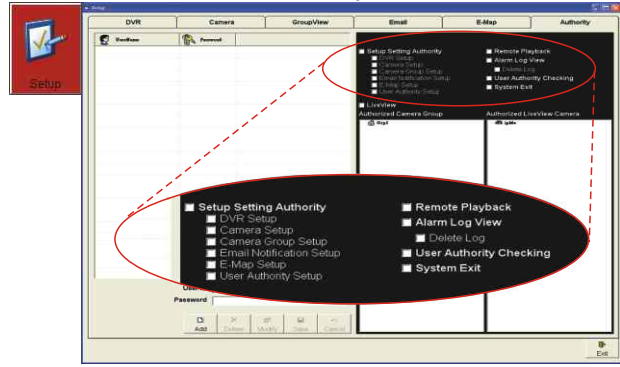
Setup

Setup

DVR | Camera | GroupView | Email | E-Map | Authority

UserName | Password

Setup Setting Authority
DVR Setup
Camera Setup
Camera Group Setup
Email Notification Setup
E-Map Setup
User Authority Setup

Remote Playback
Alarm Log View
Delete Log
User Authority Checking
System Exit

LiveView
Authorized Camera Group
Authorized LiveView Camera
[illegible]
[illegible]

Setup Setting Authority
DVR Setup
Camera Setup
Camera Group Setup
Email Notification Setup
E-Map Setup
User Authority Setup

Remote Playback
Alarm Log View
Delete Log
User Authority Checking
System Exit

User
Password

Add | Delete | Modify | Save | Cancel

Exit